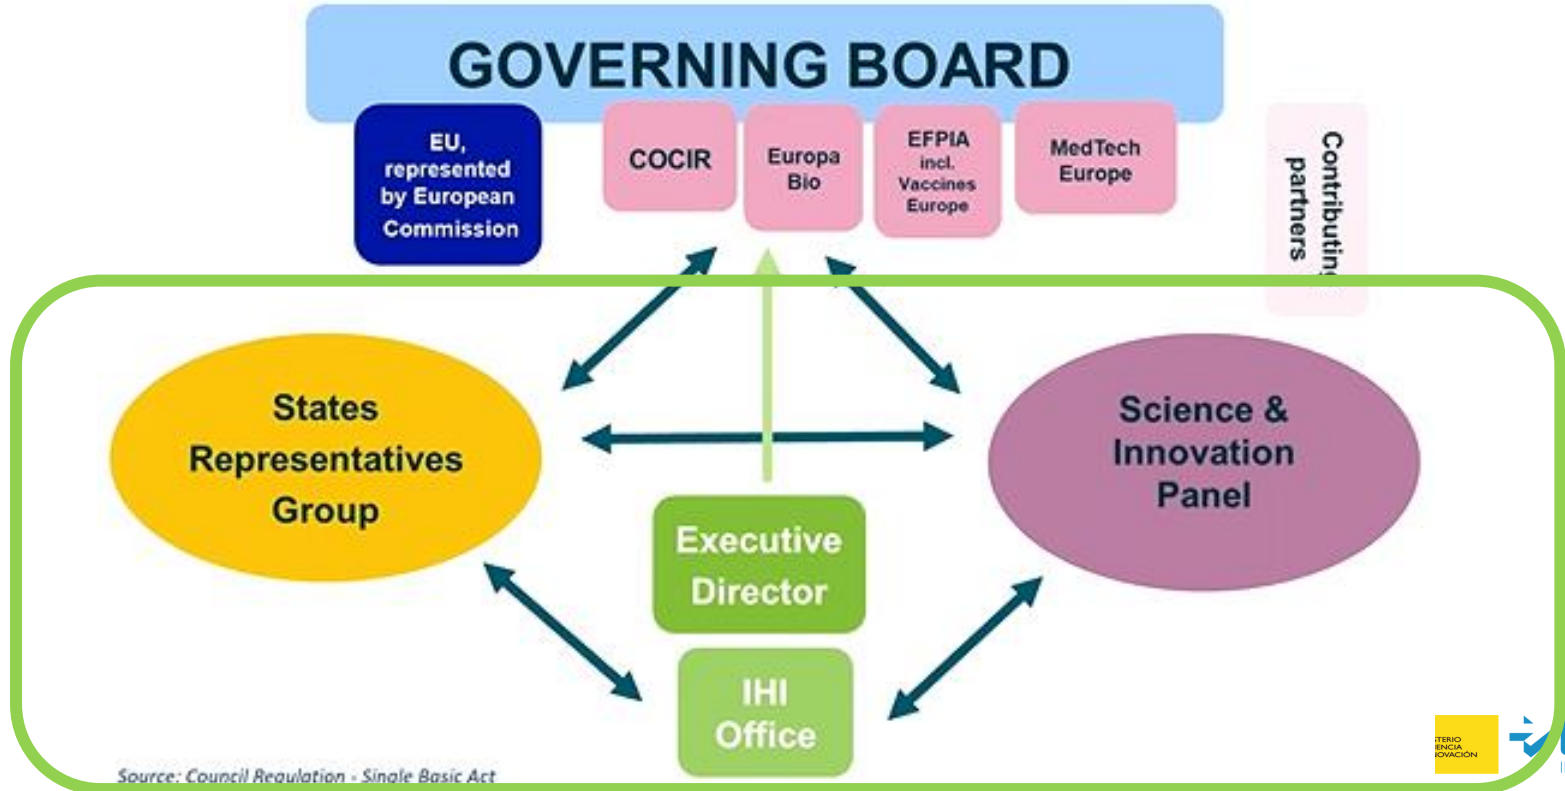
GOVERNING BOARD

EU, represented by European Commission

COCIR

Europa Bio

EFPIA incl. Vaccines Europe

MedTech Europe

Contributing partners

States Representatives Group

Science & Innovation Panel

Executive Director

IHI Office

Source: Council Regulation - Single Basic Act

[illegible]STERIO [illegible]IENCIA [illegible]NOVACIÓN